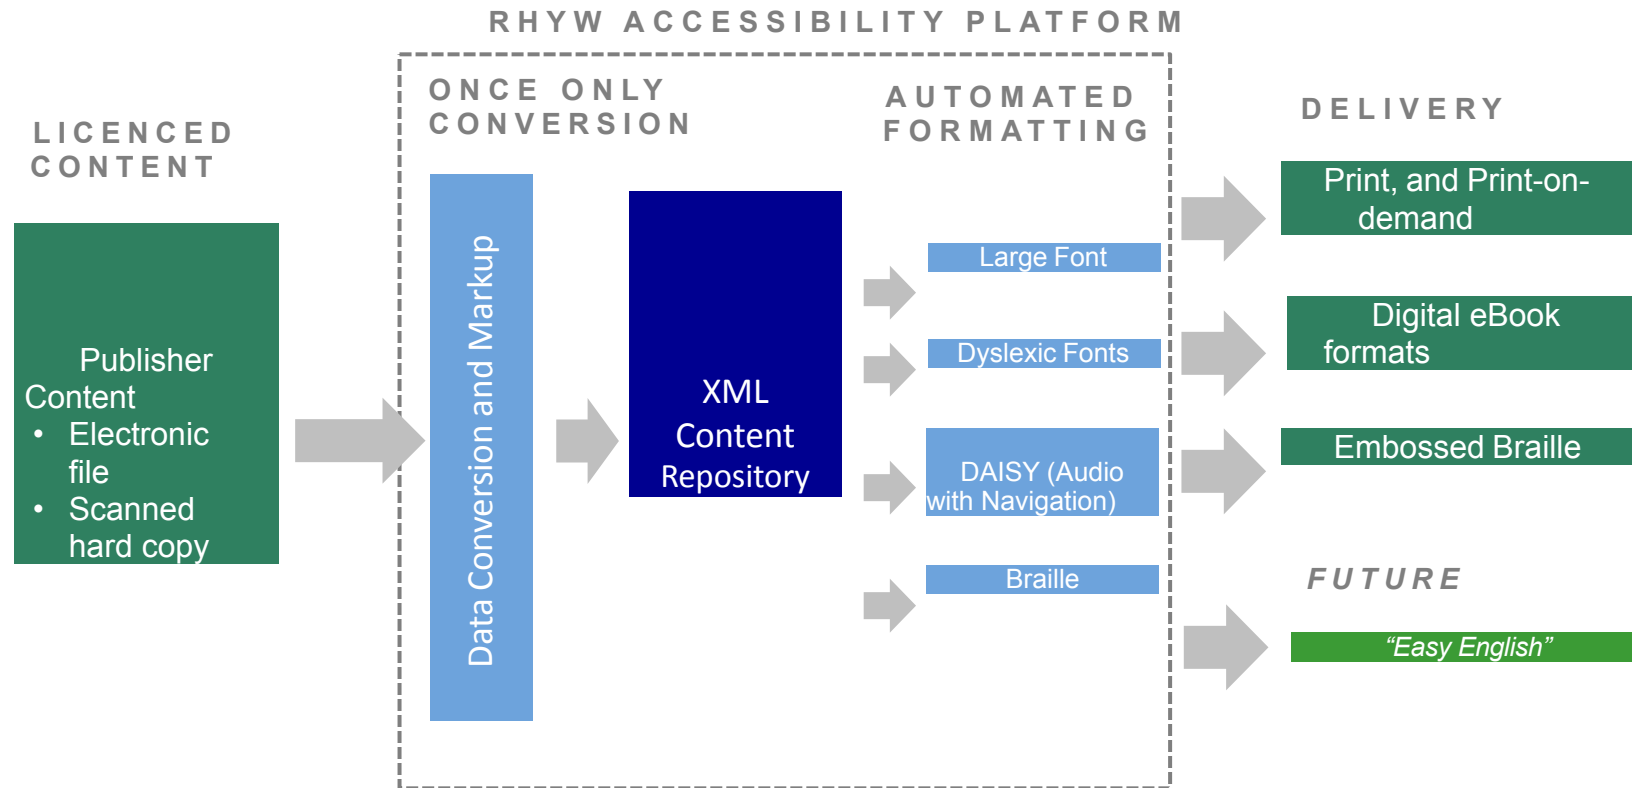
RHYW ACCESSIBILITY PLATFORM

LICENCED CONTENT

Publisher Content
• Electronic file
• Scanned hard copy

ONCE ONLY CONVERSION

Data Conversion and Markup

XML Content Repository

AUTOMATED FORMATTING

Large Font

Dyslexic Fonts

DAISY (Audio with Navigation)

Braille

DELIVERY

Print, and Print-on-demand

Digital eBook formats

Embossed Braille

FUTURE

"Easy English"